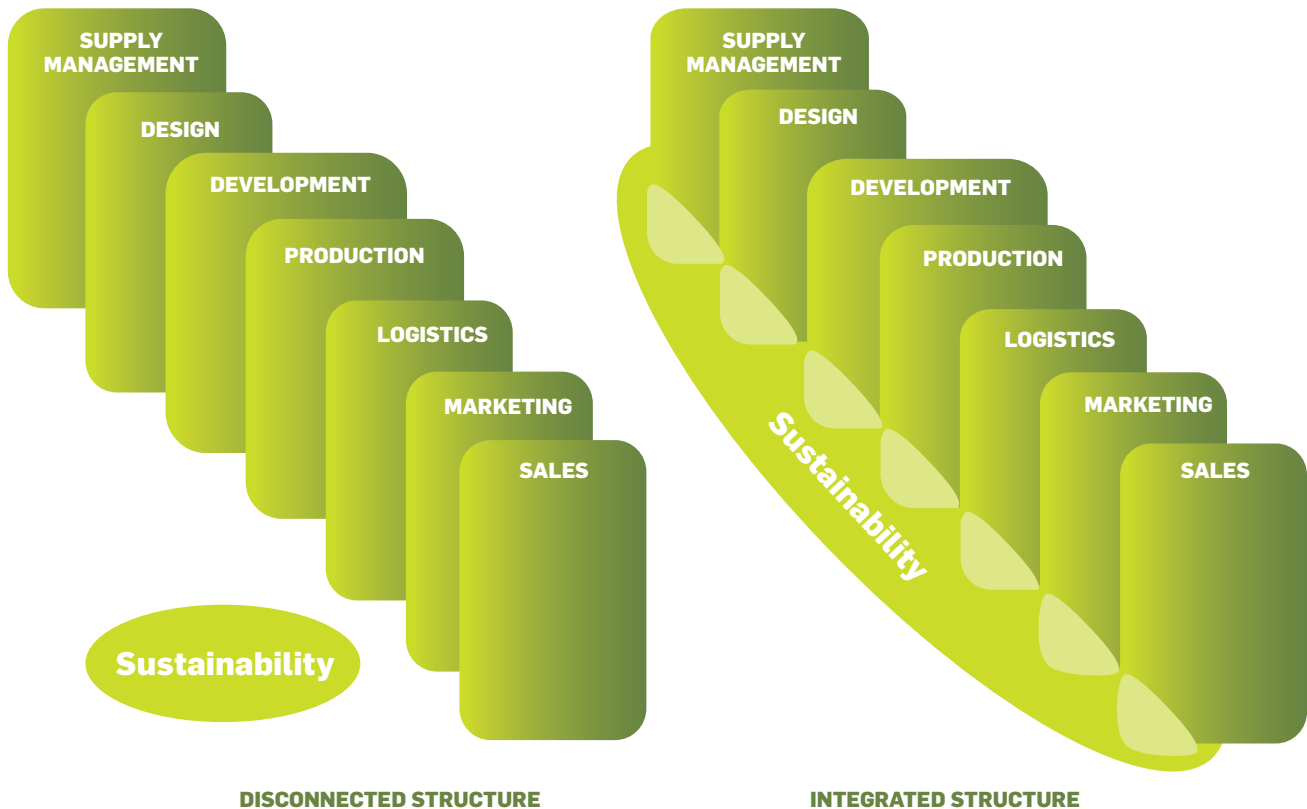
SUPPLY MANAGEMENT

DESIGN

DEVELOPMENT

PRODUCTION

LOGISTICS

MARKETING

SALES

Sustainability

DISCONNECTED STRUCTURE

SUPPLY MANAGEMENT

DESIGN

DEVELOPMENT

PRODUCTION

LOGISTICS

MARKETING

SALES

Sustainability

INTEGRATED STRUCTURE